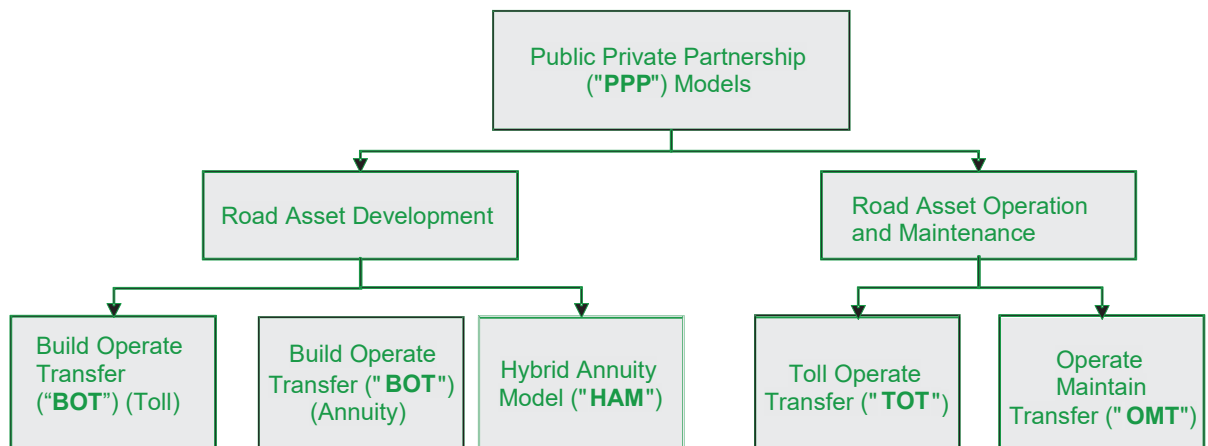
Public Private Partnership ("PPP") Models

Road Asset Development

Road Asset Operation and Maintenance

Build Operate Transfer (“BOT”) (Toll)

Build Operate Transfer (" BOT") (Annuity)

Hybrid Annuity Model ("HAM")

Toll Operate Transfer (" TOT")

Operate Maintain Transfer (" OMT")